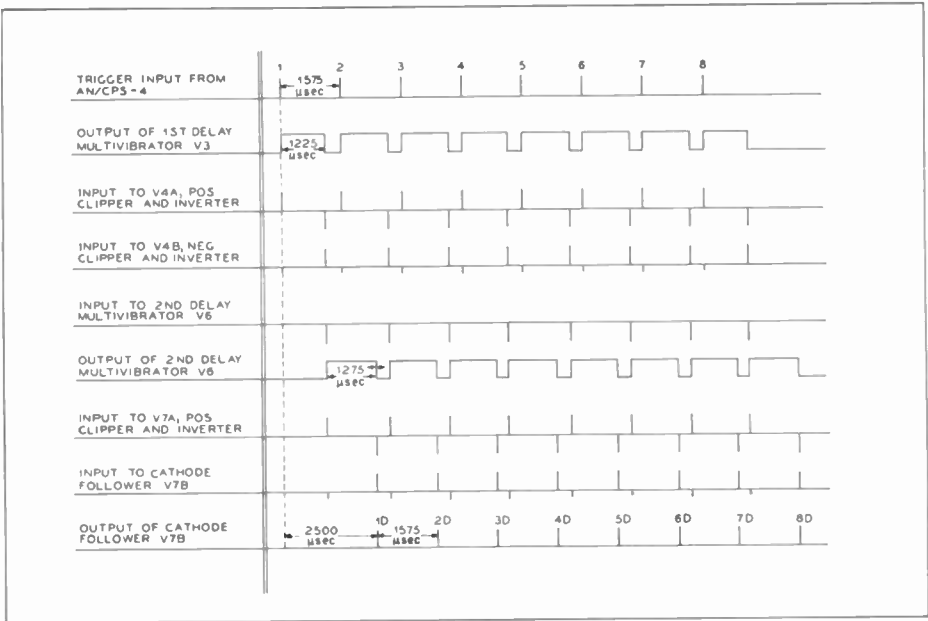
TRIGGER INPUT FROM AN/CPS-4

1
1575 µsec
2
3
4
5
6
7
8

OUTPUT OF 1ST DELAY MULTIVIBRATOR V3

1225 µsec

INPUT TO V4A, POS CLIPPER AND INVERTER

INPUT TO V4B, NEG CLIPPER AND INVERTER

INPUT TO 2ND DELAY MULTIVIBRATOR V6

OUTPUT OF 2ND DELAY MULTIVIBRATOR V6

1275 µsec

INPUT TO V7A, POS CLIPPER AND INVERTER

INPUT TO CATHODE FOLLOWER V7B

OUTPUT OF CATHODE FOLLOWER V7B

2500 µsec
1D
1575 µsec
2D
3D
4D
5D
6D
7D
8D